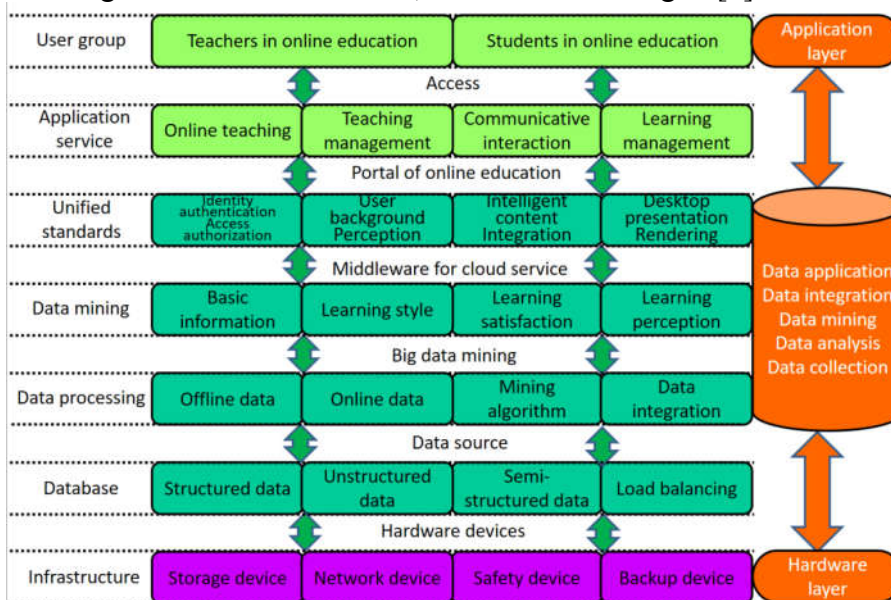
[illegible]

User group

Teachers in online education

Students in online education

Application layer

Access

Application service

Online teaching

Teaching management

Communicative interaction

Learning management

Portal of online education

Unified standards

Identity authentication Access authorization

User background Perception

Intelligent content Integration

Desktop presentation Rendering

Middleware for cloud service

Data mining

Basic information

Learning style

Learning satisfaction

Learning perception

Data application
Data integration
Data mining
Data analysis
Data collection

Big data mining

Data processing

Offline data

Online data

Mining algorithm

Data integration

Data source

Database

Structured data

Unstructured data

Semi-structured data

Load balancing

Hardware devices

Infrastructure

Storage device

Network device

Safety device

Backup device

Hardware layer